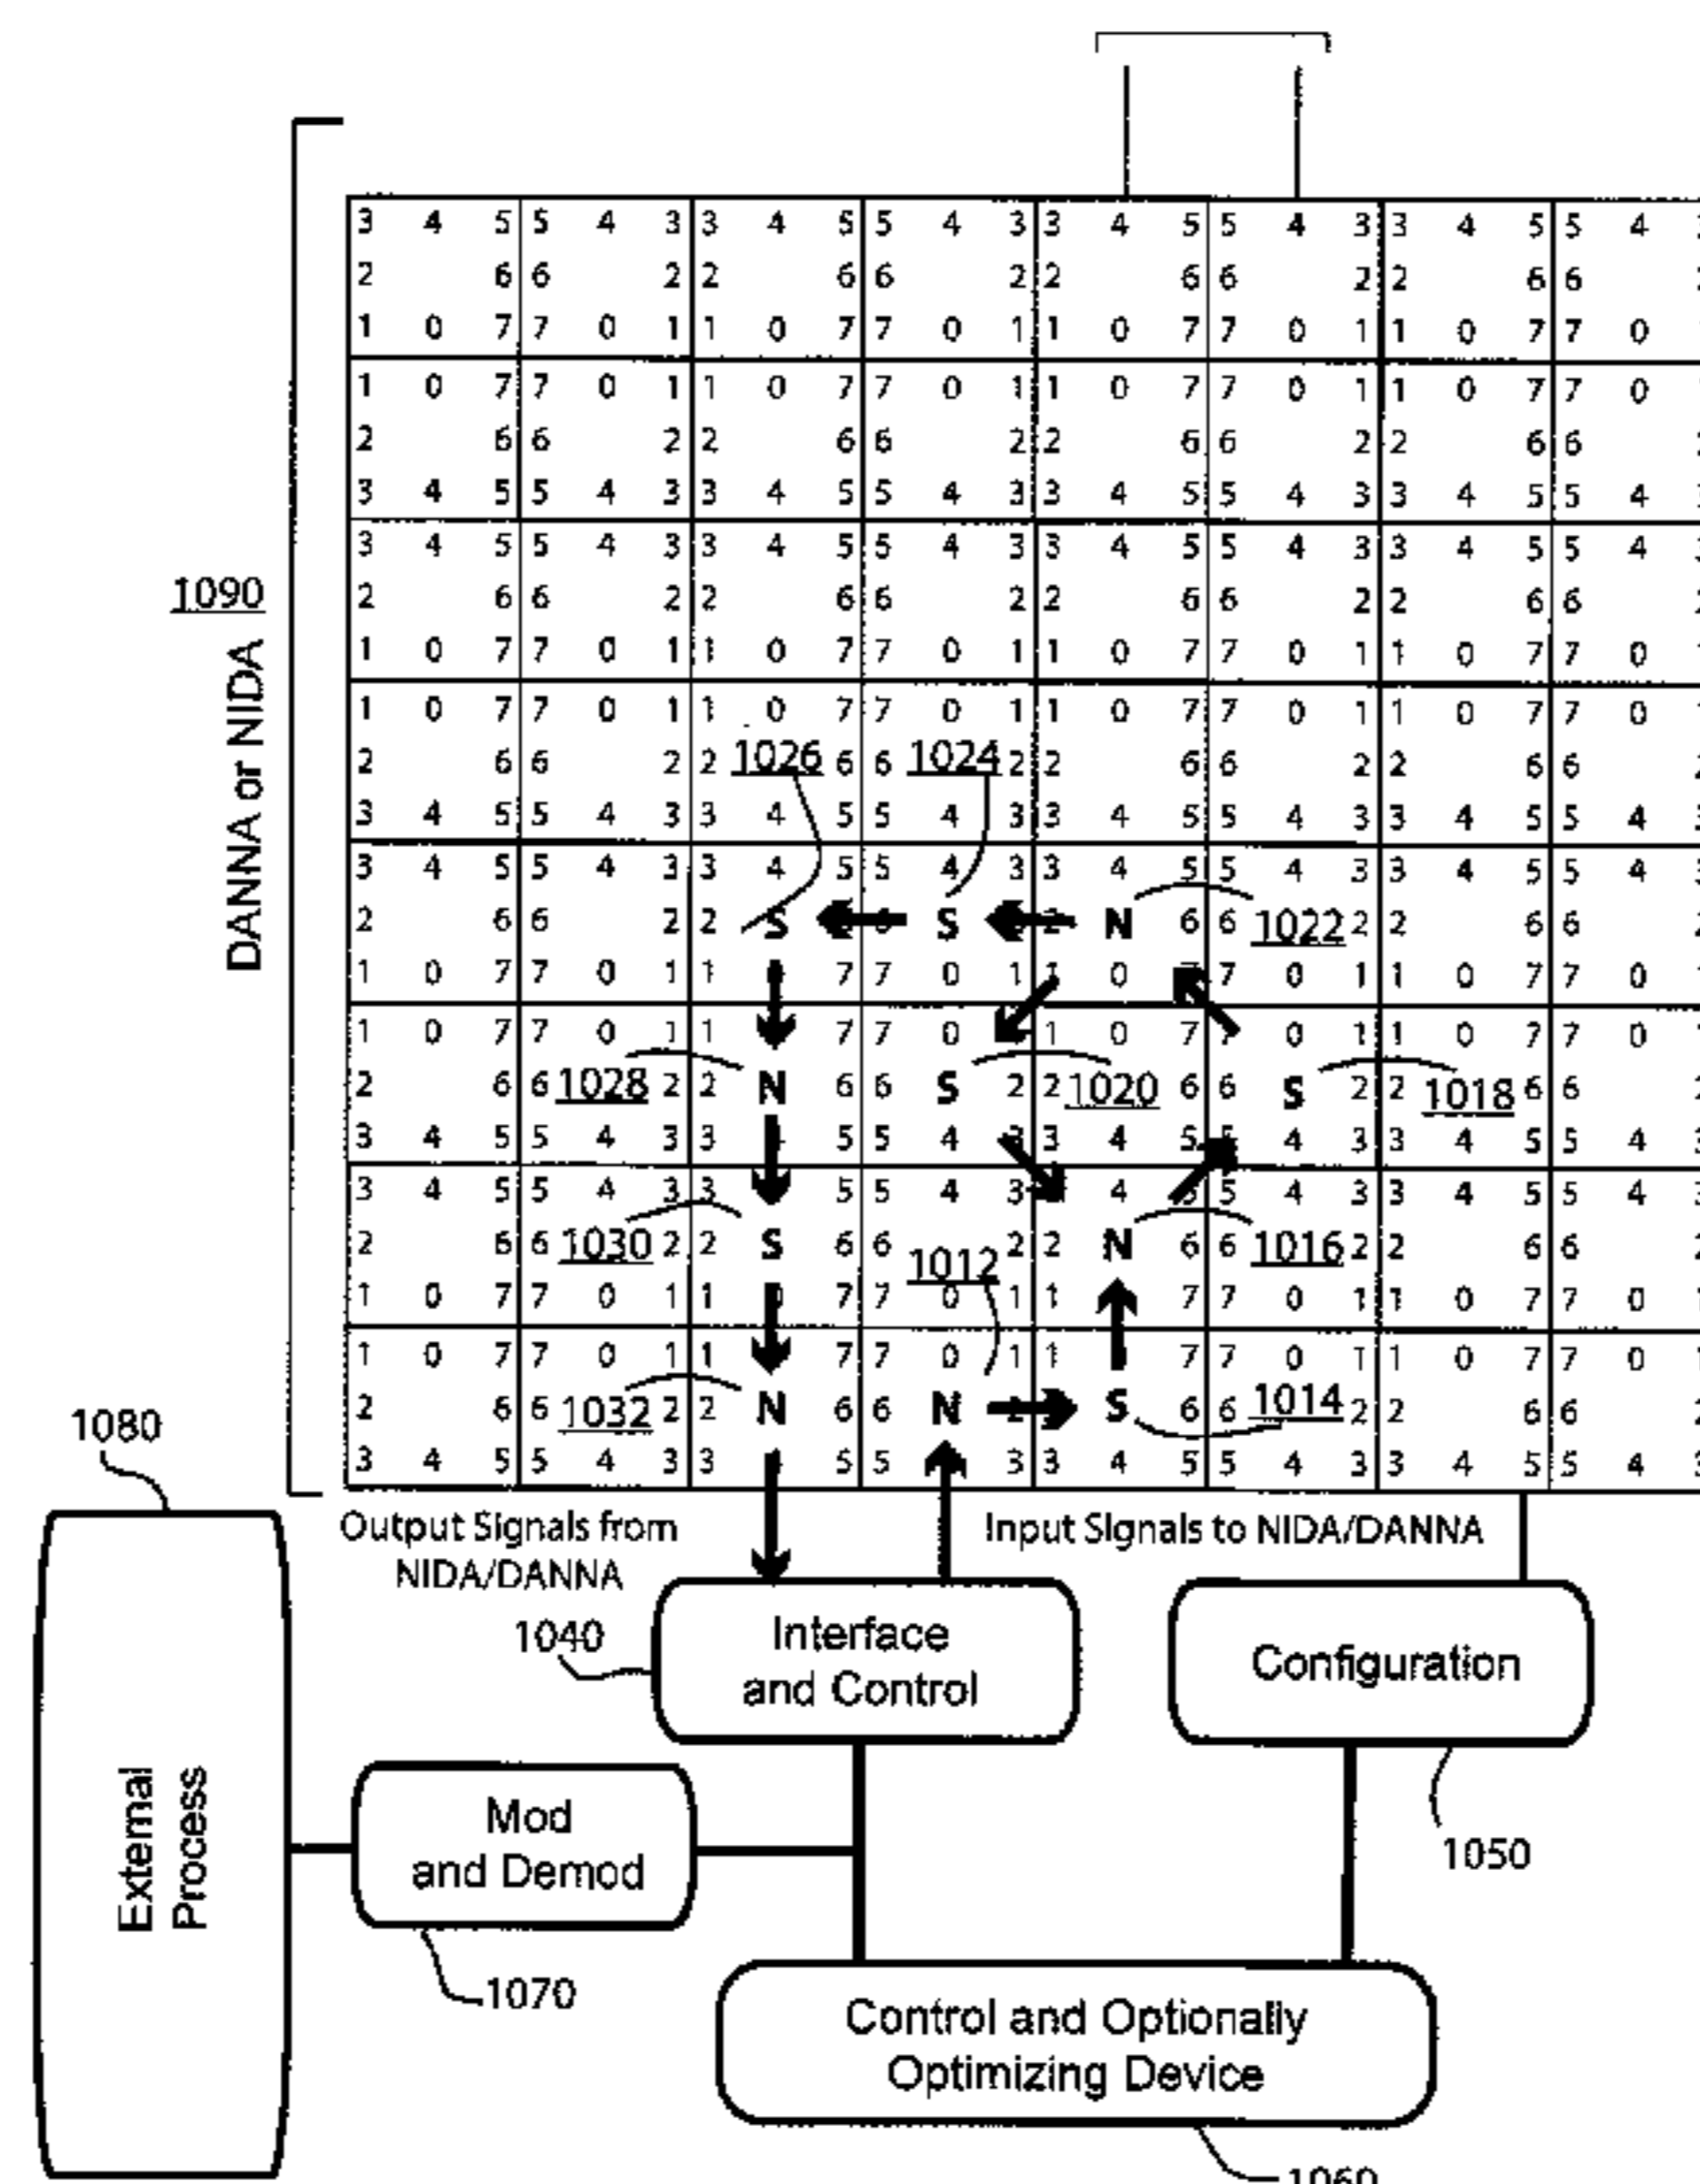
1090
DANNA or NIDA

1026
1024
1022
1028
1020
1018
1030
1012
1016
1032
1014

S S N
N S S
S N
N N S

Output Signals from NIDA/DANNA
Input Signals to NIDA/DANNA

1080
External Process

1040
Interface and Control

Configuration
1050

Mod and Demod
1070

Control and Optionally Optimizing Device
1060